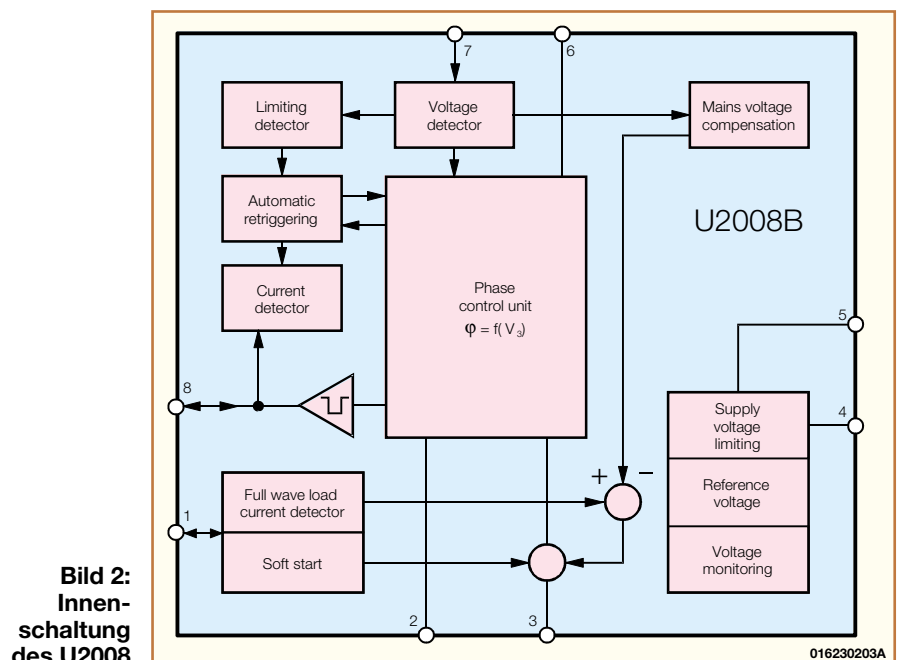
7
6
Limiting detector
Voltage detector
Mains voltage compensation
Automatic retriggering
U2008B
Current detector
Phase control unit
$\varphi = f(V_3)$
5
8
4
Supply voltage limiting
Reference voltage
Voltage monitoring
+
−
1
Full wave load current detector
Soft start
2
3
016230203A

Bild 2: Innenschaltung des U2008